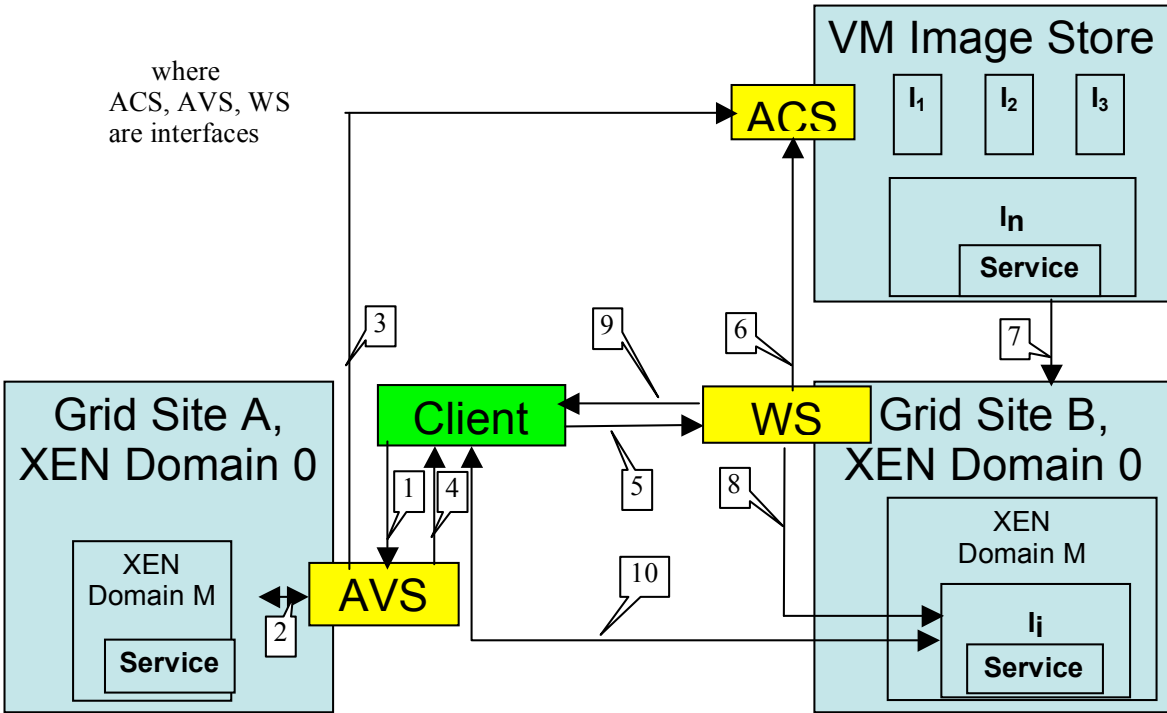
where
ACS, AVS, WS
are interfaces

VM Image Store

ACS

$I_1$

$I_2$

$I_3$

$I_n$

Service

3

9

6

7

Grid Site A, XEN Domain 0

Client

WS

Grid Site B, XEN Domain 0

1

4

5

8

XEN Domain M

XEN Domain M

AVS

10

2

Service

$I_i$

Service